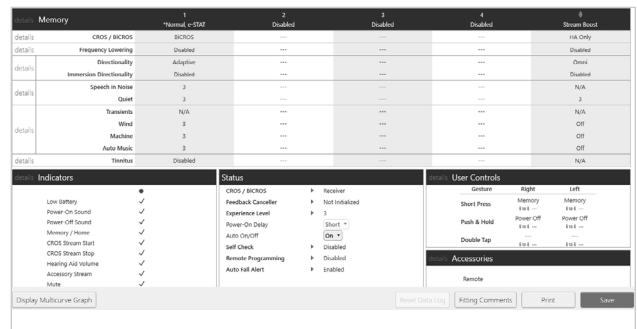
details Memory

| | | 1 *Normal, e-STAT | 2 Disabled | 3 Disabled | 4 Disabled | ♫ Stream Boost |
|---|---|---|---|---|---|---|
| details | CROS / BiCROS | BiCROS | --- | --- | --- | HA Only |
| details | Frequency Lowering | Disabled | --- | --- | --- | Disabled |
| details | Directionality | Adaptive | --- | --- | --- | Omni |
| | Immersion Directionality | Disabled | --- | --- | --- | Disabled |
| details | Speech in Noise | 2 | --- | --- | --- | N/A |
| | Quiet | 3 | --- | --- | --- | 3 |
| details | Transients | N/A | --- | --- | --- | N/A |
| | Wind | 3 | --- | --- | --- | Off |
| | Machine | 3 | --- | --- | --- | Off |
| | Auto Music | 3 | --- | --- | --- | Off |
| details | Tinnitus | Disabled | --- | --- | --- | N/A |

details Indicators

| | ● |
|---|---|
| Low Battery | ✓ |
| Power-On Sound | ✓ |
| Power-Off Sound | ✓ |
| Memory / Home | ✓ |
| CROS Stream Start | ✓ |
| CROS Stream Stop | ✓ |
| Hearing Aid Volume | ✓ |
| Accessory Stream | ✓ |
| Mute | ✓ |

Status

| | |
|---|---|
| CROS / BiCROS ▶ | Receiver |
| Feedback Canceller ▶ | Not Initialized |
| Experience Level ▶ | 3 |
| Power-On Delay | Short ▾ |
| Auto On/Off | On ▾ |
| Self Check ▶ | Disabled |
| Remote Programming ▶ | Disabled |
| Auto Fall Alert ▶ | Enabled |

details User Controls

| Gesture | Right | Left |
|---|---|---|
| Short Press | Memory | Memory |
| Push & Hold | Power Off | Power Off |
| Double Tap | --- | --- |

details Accessories

Remote

Display Multicurve Graph | Reset Data Log | Fitting Comments | Print | Save